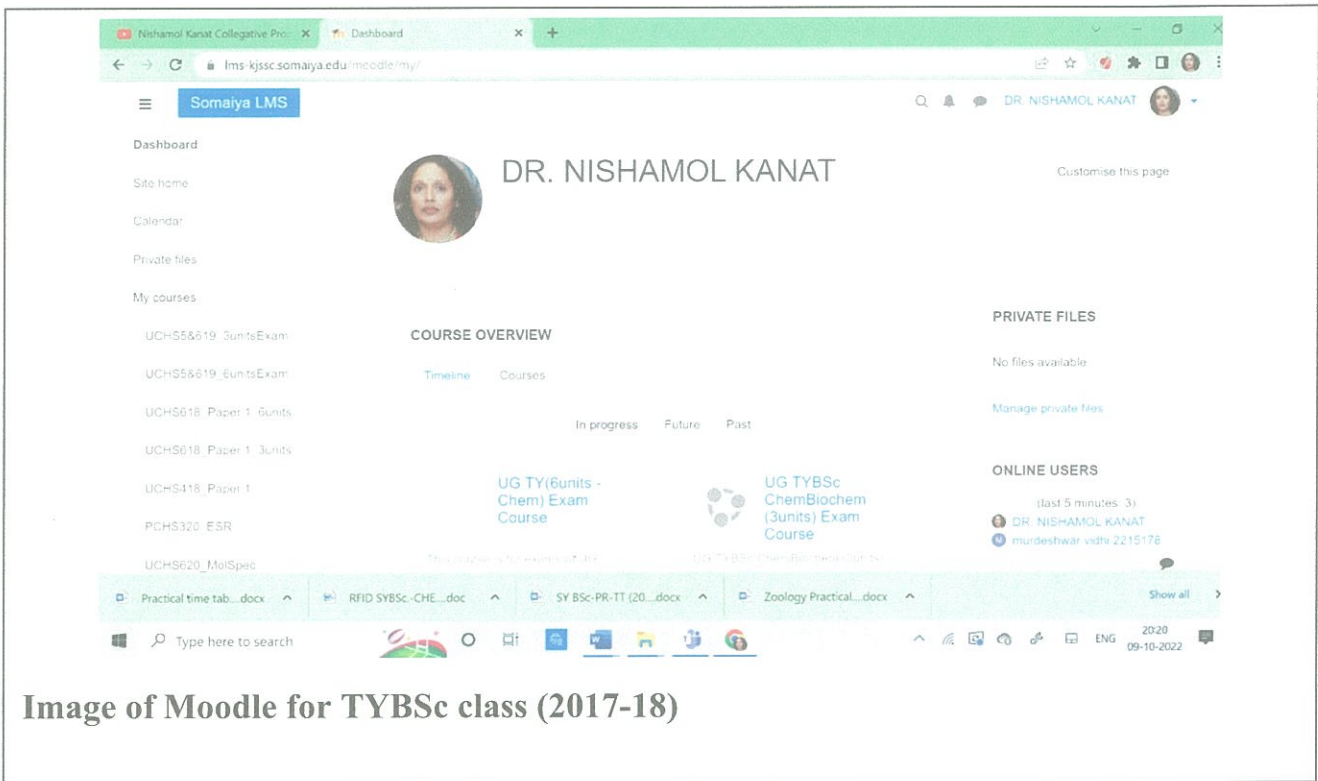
Nishamol Kanat Collegative Pro ×  Dashboard ×  +

lms-kjssc.somaiya.edu/moodle/my/

Somaiya LMS

DR. NISHAMOL KANAT

Dashboard

Site home

Calendar

Private files

My courses

UCHS5&619_3unitsExam

UCHS5&619_6unitsExam

UCHS618_Paper 1_6units

UCHS618_Paper 1_3units

UCHS418_Paper 1

PCHS320_ESR

UCHS620_MolSpec

DR. NISHAMOL KANAT

Customise this page

COURSE OVERVIEW

Timeline  Courses

In progress  Future  Past

UG TY(6units - Chem) Exam Course

UG TYBSc ChemBiochem (3units) Exam Course

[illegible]

PRIVATE FILES

No files available

Manage private files

ONLINE USERS

(last 5 minutes: 3)

DR. NISHAMOL KANAT

murdeshwar vidhi 2215178

Practical time tab....docx  RFID SYBSc-CHE....doc  SY BSc-PR-TT (20....docx  Zoology Practical....docx  Show all

Type here to search

ENG 20:20 09-10-2022

Image of Moodle for TYBSc class (2017-18)